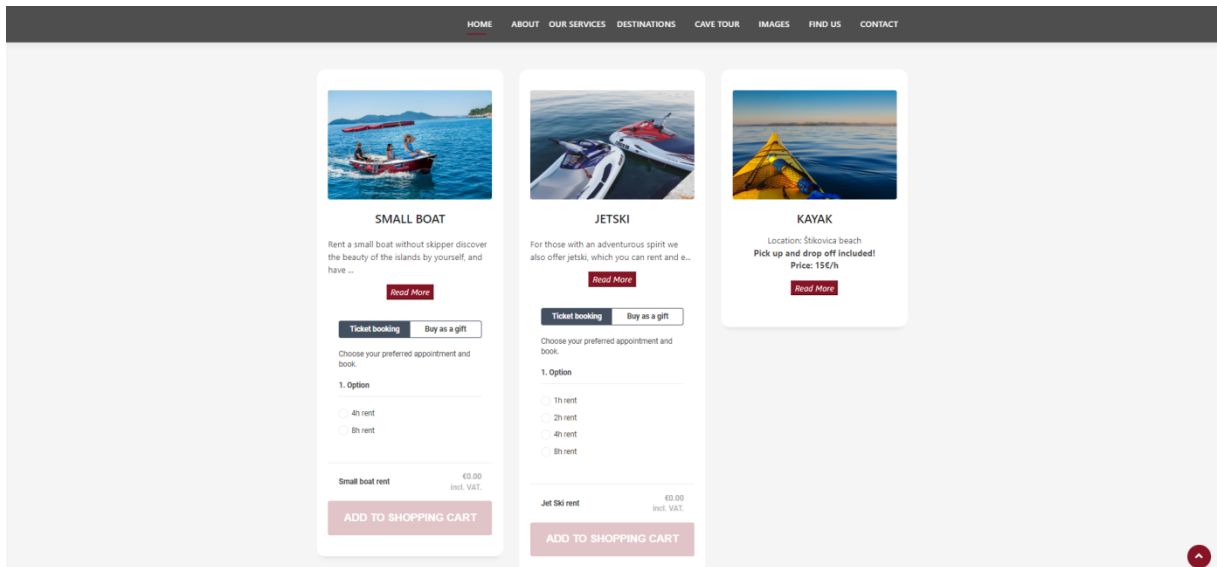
HOME ABOUT OUR SERVICES DESTINATIONS CAVE TOUR IMAGES FIND US CONTACT

SMALL BOAT

Rent a small boat without skipper discover the beauty of the islands by yourself, and have ...

Read More

Ticket booking Buy as a gift

Choose your preferred appointment and book.

1. Option

4h rent

8h rent

Small boat rent €0.00 incl. VAT.

ADD TO SHOPPING CART

JETSKI

For those with an adventurous spirit we also offer jetski, which you can rent and e...

Read More

Ticket booking Buy as a gift

Choose your preferred appointment and book.

1. Option

1h rent

2h rent

4h rent

8h rent

Jet Ski rent €0.00 incl. VAT.

ADD TO SHOPPING CART

KAYAK

Location: Štikovica beach

Pick up and drop off included!

Price: 15€/h

Read More